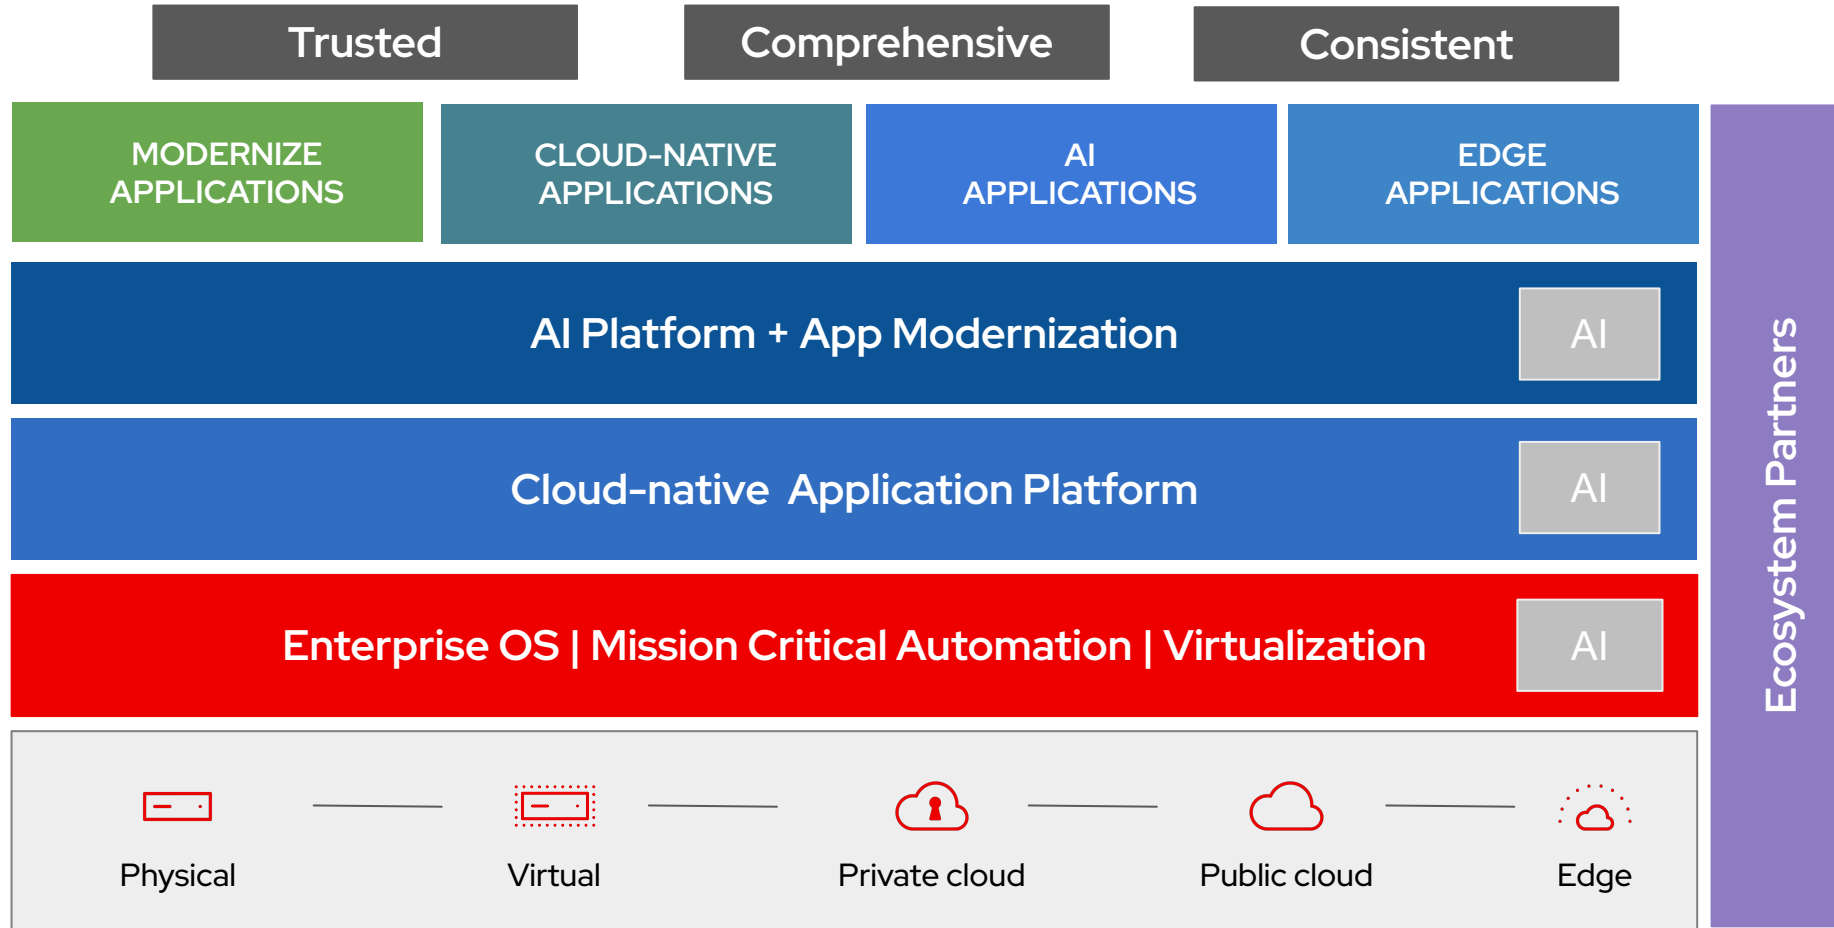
Trusted

Comprehensive

Consistent

MODERNIZE APPLICATIONS

CLOUD-NATIVE APPLICATIONS

AI APPLICATIONS

EDGE APPLICATIONS

AI Platform + App Modernization

AI

Cloud-native Application Platform

AI

Enterprise OS | Mission Critical Automation | Virtualization

AI

Physical

Virtual

Private cloud

Public cloud

Edge

Ecosystem Partners